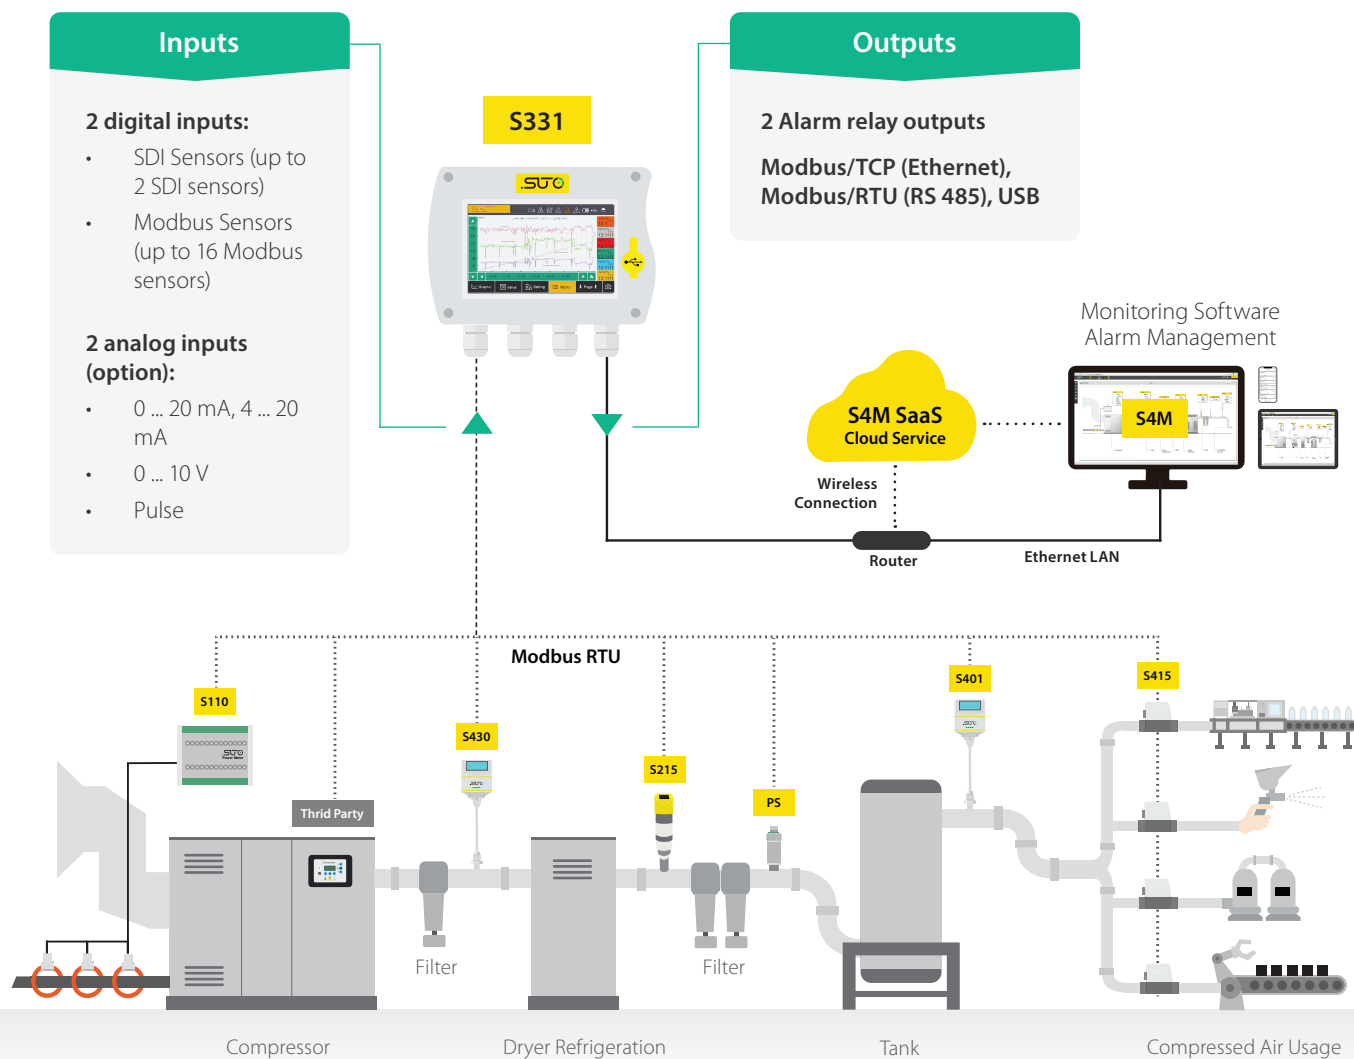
Inputs

2 digital inputs:

- SDI Sensors (up to 2 SDI sensors)
- Modbus Sensors (up to 16 Modbus sensors)

2 analog inputs (option):

- 0 ... 20 mA, 4 ... 20 mA
- 0 ... 10 V
- Pulse

S331

SUTO

Outputs

2 Alarm relay outputs

Modbus/TCP (Ethernet), Modbus/RTU (RS 485), USB

Monitoring Software
Alarm Management

S4M SaaS
Cloud Service

S4M

Wireless Connection

Router

Ethernet LAN

Modbus RTU

S110

Thrid Party

S430

S215

PS

S401

S415

Filter

Filter

Compressor

Dryer Refrigeration

Tank

Compressed Air Usage